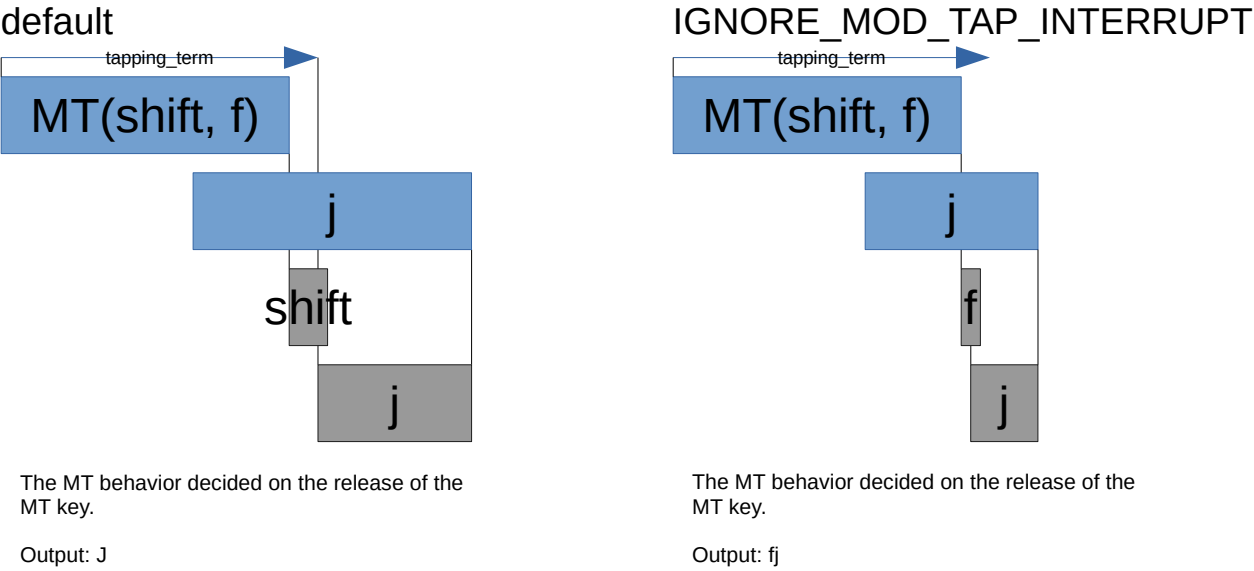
default

tapping_term

MT(shift, f)

j

shift

j

The MT behavior decided on the release of the MT key.

Output: J

IGNORE_MOD_TAP_INTERRUPT

tapping_term

MT(shift, f)

j

f

j

The MT behavior decided on the release of the MT key.

Output: fj